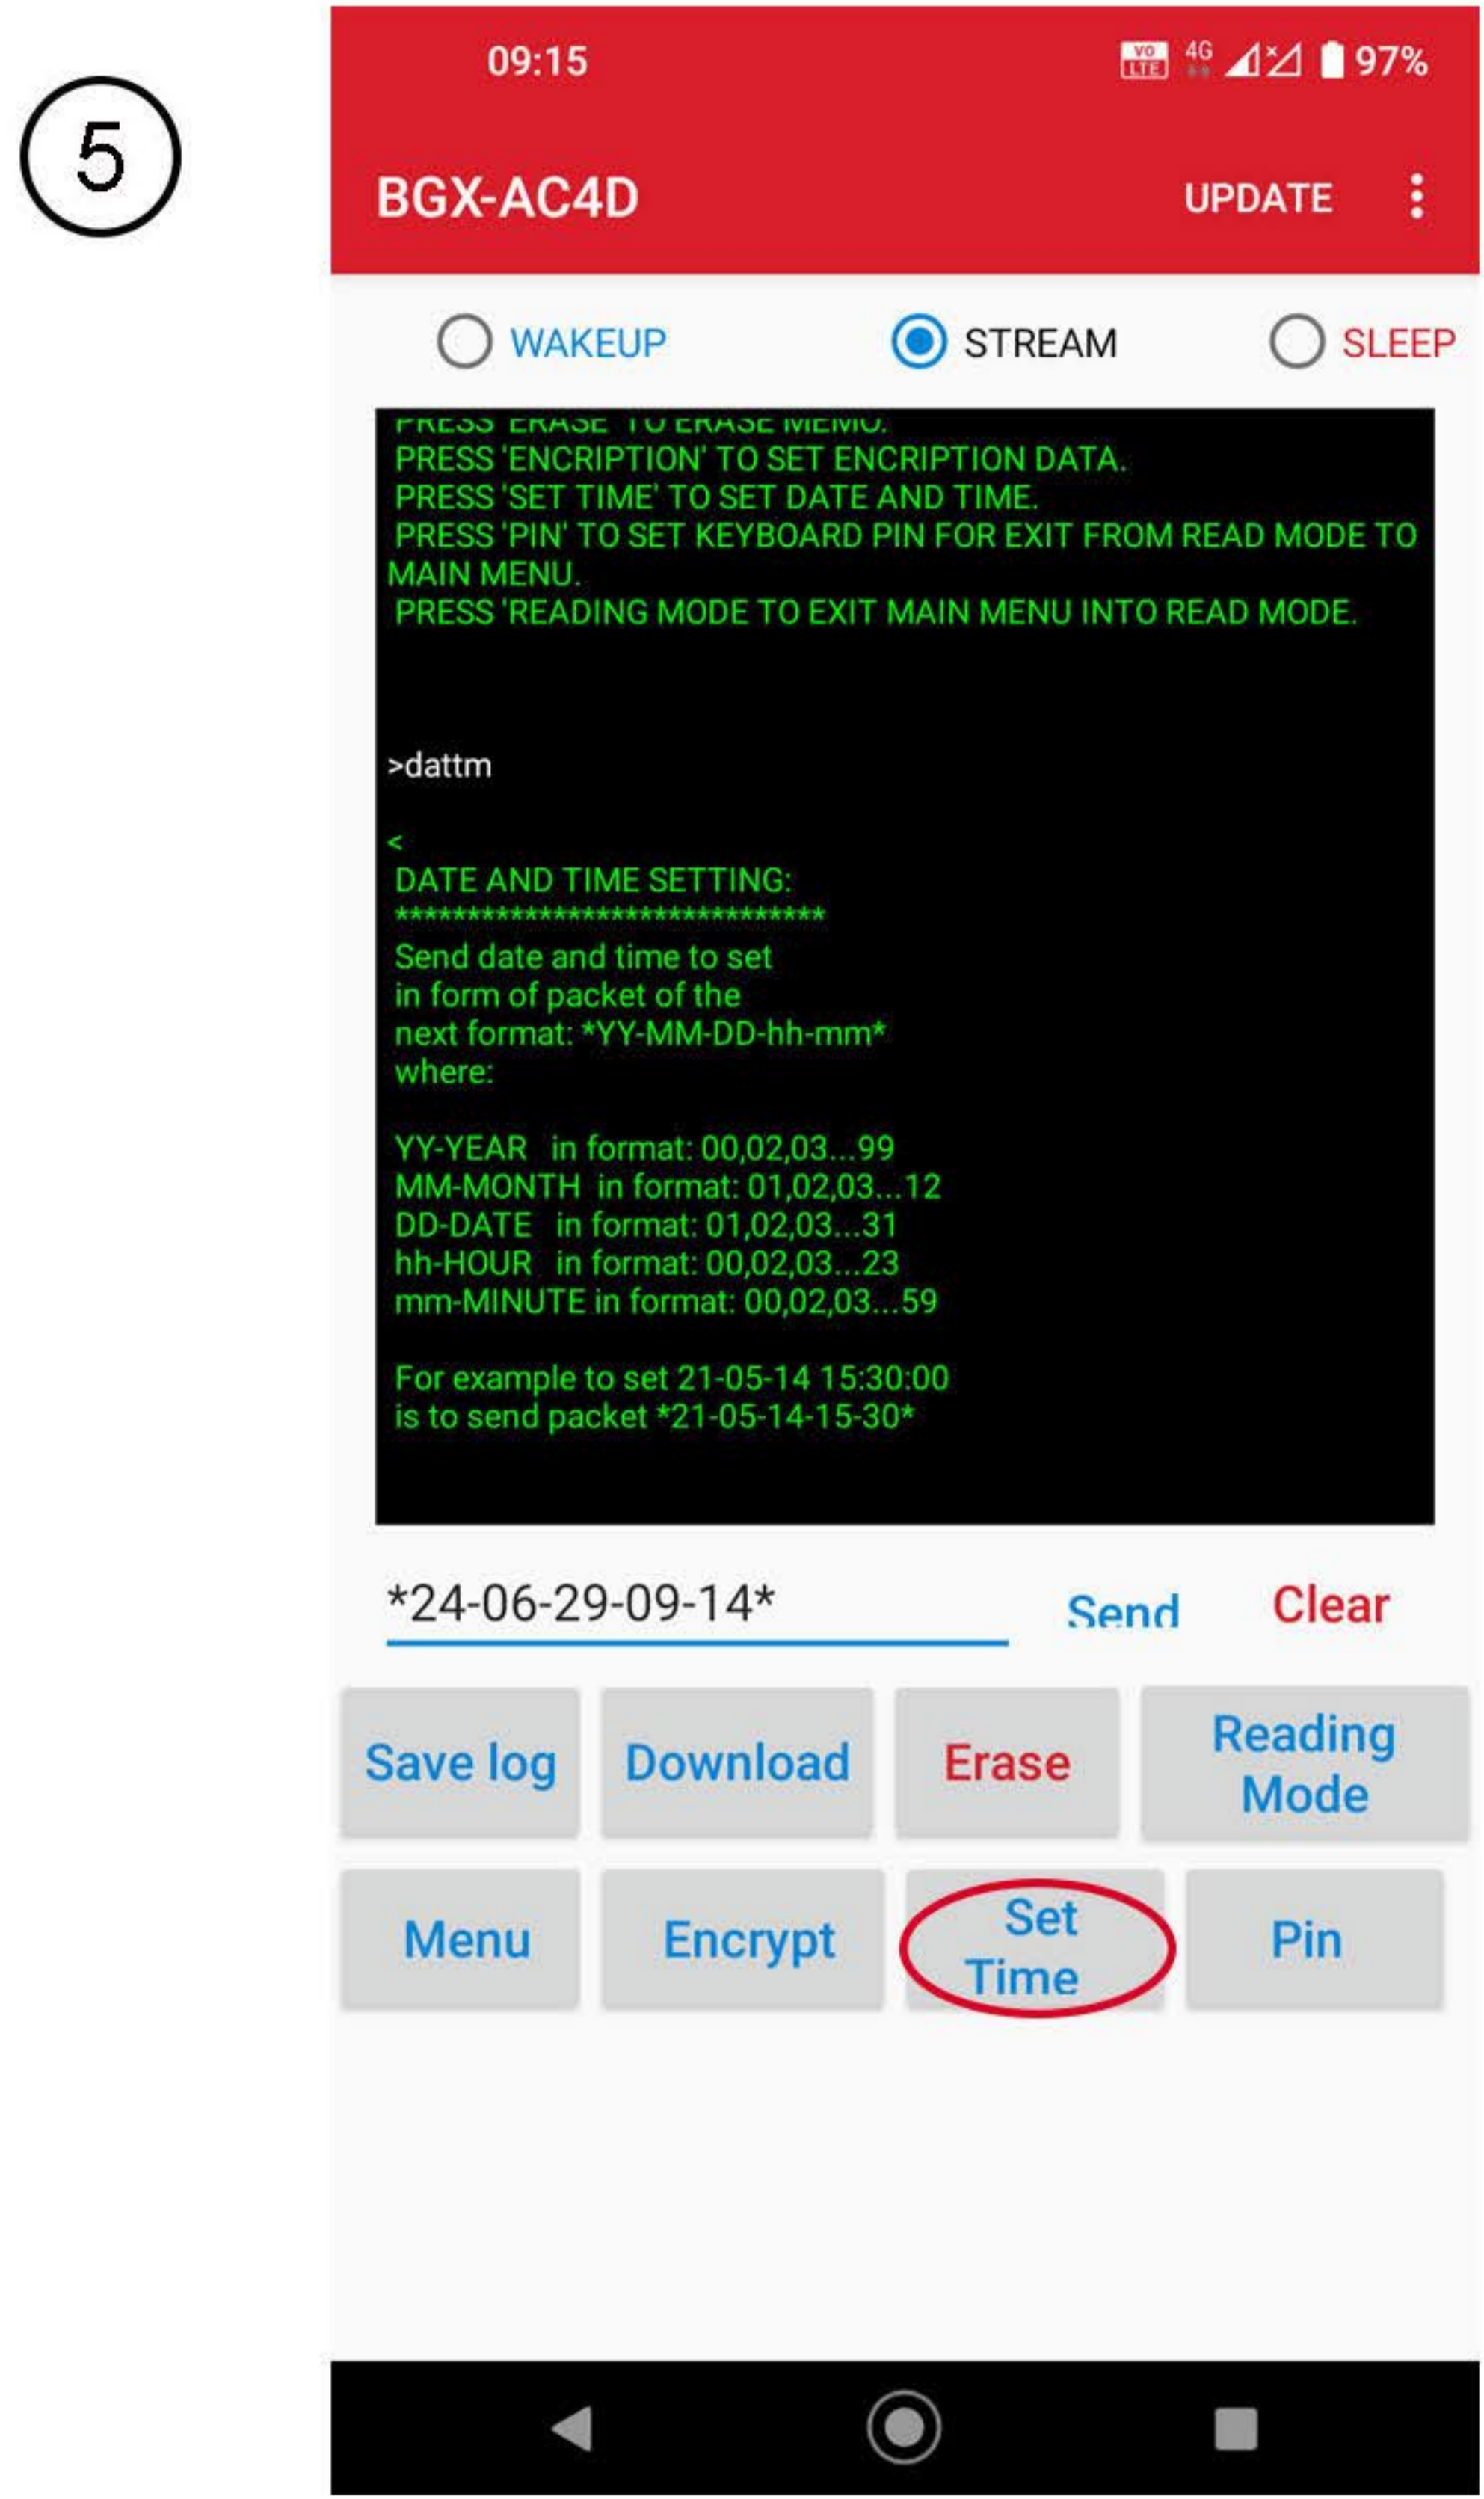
5

09:15

VO LTE 4G 97%

BGX-AC4D

UPDATE

WAKEUP

STREAM

SLEEP

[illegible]

PRESS 'ENCRIPTION' TO SET ENCRIPTION DATA.
PRESS 'SET TIME' TO SET DATE AND TIME.
PRESS 'PIN' TO SET KEYBOARD PIN FOR EXIT FROM READ MODE TO MAIN MENU.
PRESS 'READING MODE TO EXIT MAIN MENU INTO READ MODE.

>dattm

<
DATE AND TIME SETTING:
******************************
Send date and time to set
in form of packet of the
next format: *YY-MM-DD-hh-mm*
where:

YY-YEAR in format: 00,02,03...99
MM-MONTH in format: 01,02,03...12
DD-DATE in format: 01,02,03...31
hh-HOUR in format: 00,02,03...23
mm-MINUTE in format: 00,02,03...59

For example to set 21-05-14 15:30:00
is to send packet *21-05-14-15-30*

*24-06-29-09-14*

Send

Clear

Save log

Download

Erase

Reading Mode

Menu

Encrypt

Set Time

Pin